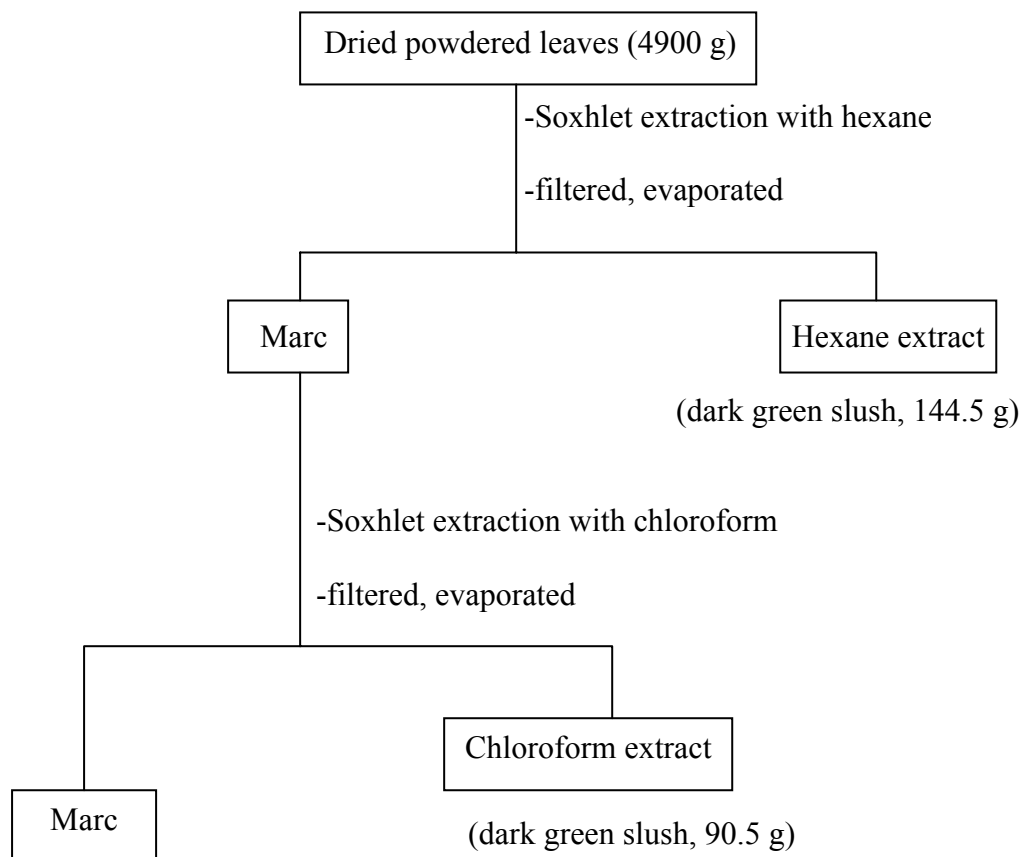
Dried powdered leaves (4900 g)

-Soxhlet extraction with hexane

-filtered, evaporated

Marc

Hexane extract

(dark green slush, 144.5 g)

-Soxhlet extraction with chloroform

-filtered, evaporated

Chloroform extract

Marc

(dark green slush, 90.5 g)